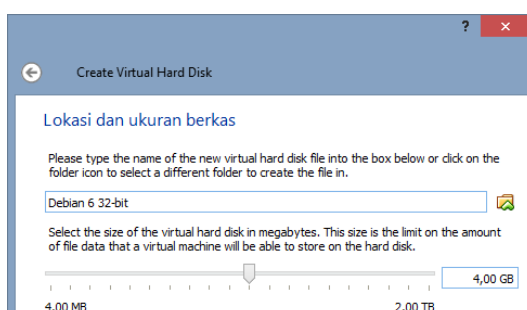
?

Create Virtual Hard Disk

Lokasi dan ukuran berkas

Please type the name of the new virtual hard disk file into the box below or click on the folder icon to select a different folder to create the file in.

Debian 6 32-bit

Select the size of the virtual hard disk in megabytes. This size is the limit on the amount of file data that a virtual machine will be able to store on the hard disk.

4,00 GB

4,00 MB

2,00 TB